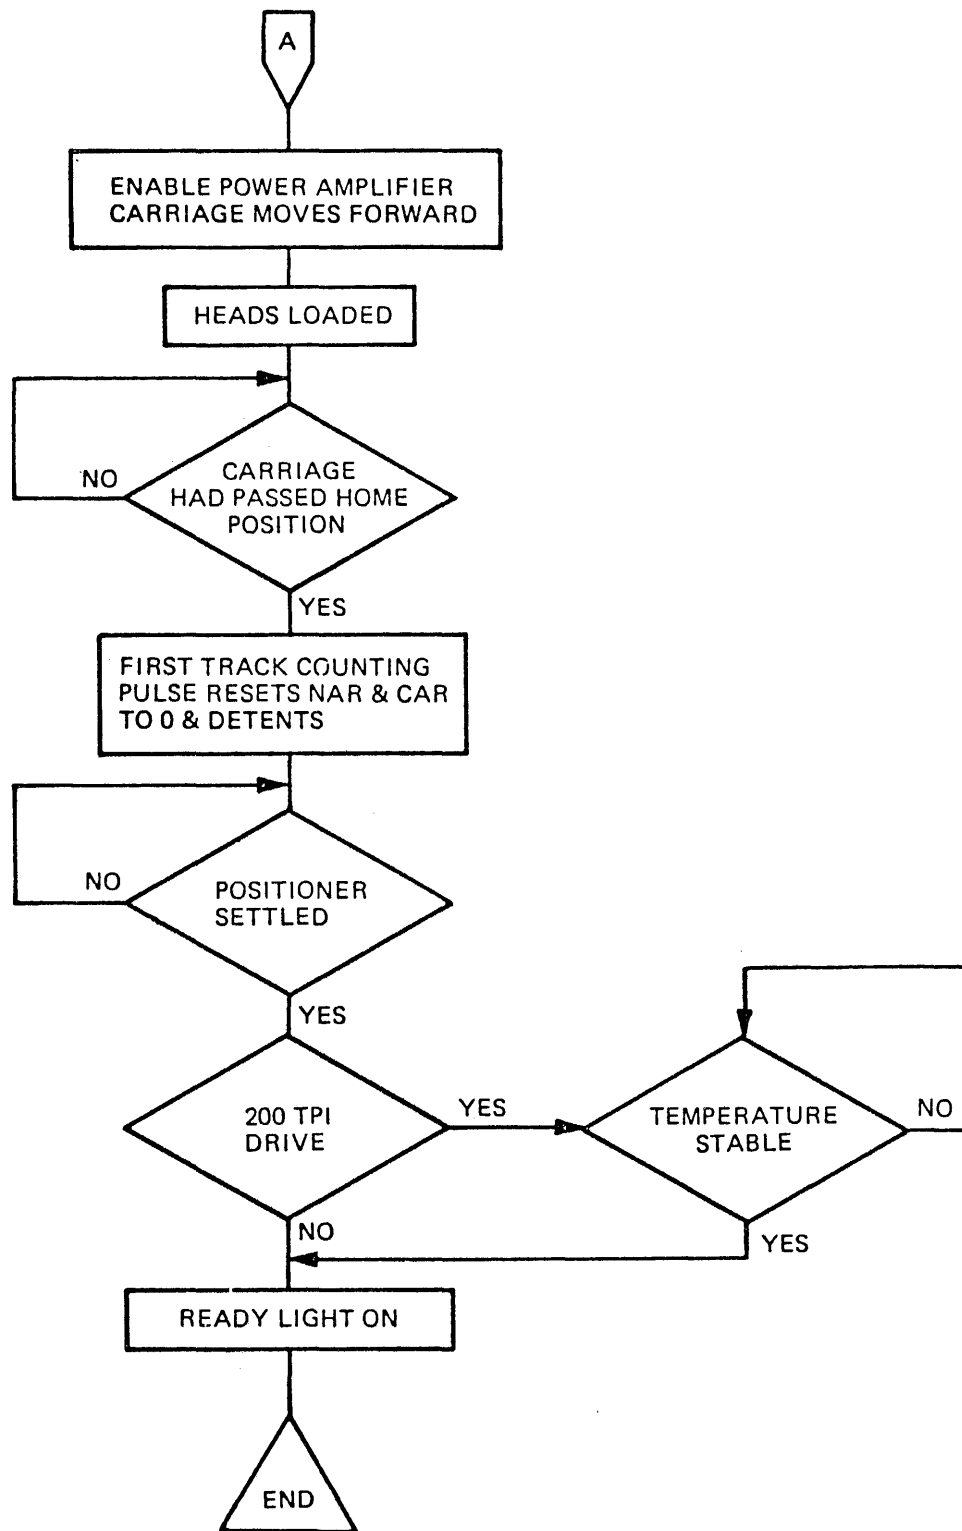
A

ENABLE POWER AMPLIFIER
CARRIAGE MOVES FORWARD

HEADS LOADED

NO

CARRIAGE
HAD PASSED HOME
POSITION

YES

FIRST TRACK COUNTING
PULSE RESETS NAR & CAR
TO 0 & DETENTS

NO

POSITIONER
SETTLED

YES

200 TPI
DRIVE

YES

TEMPERATURE
STABLE

NO

NO

YES

READY LIGHT ON

END